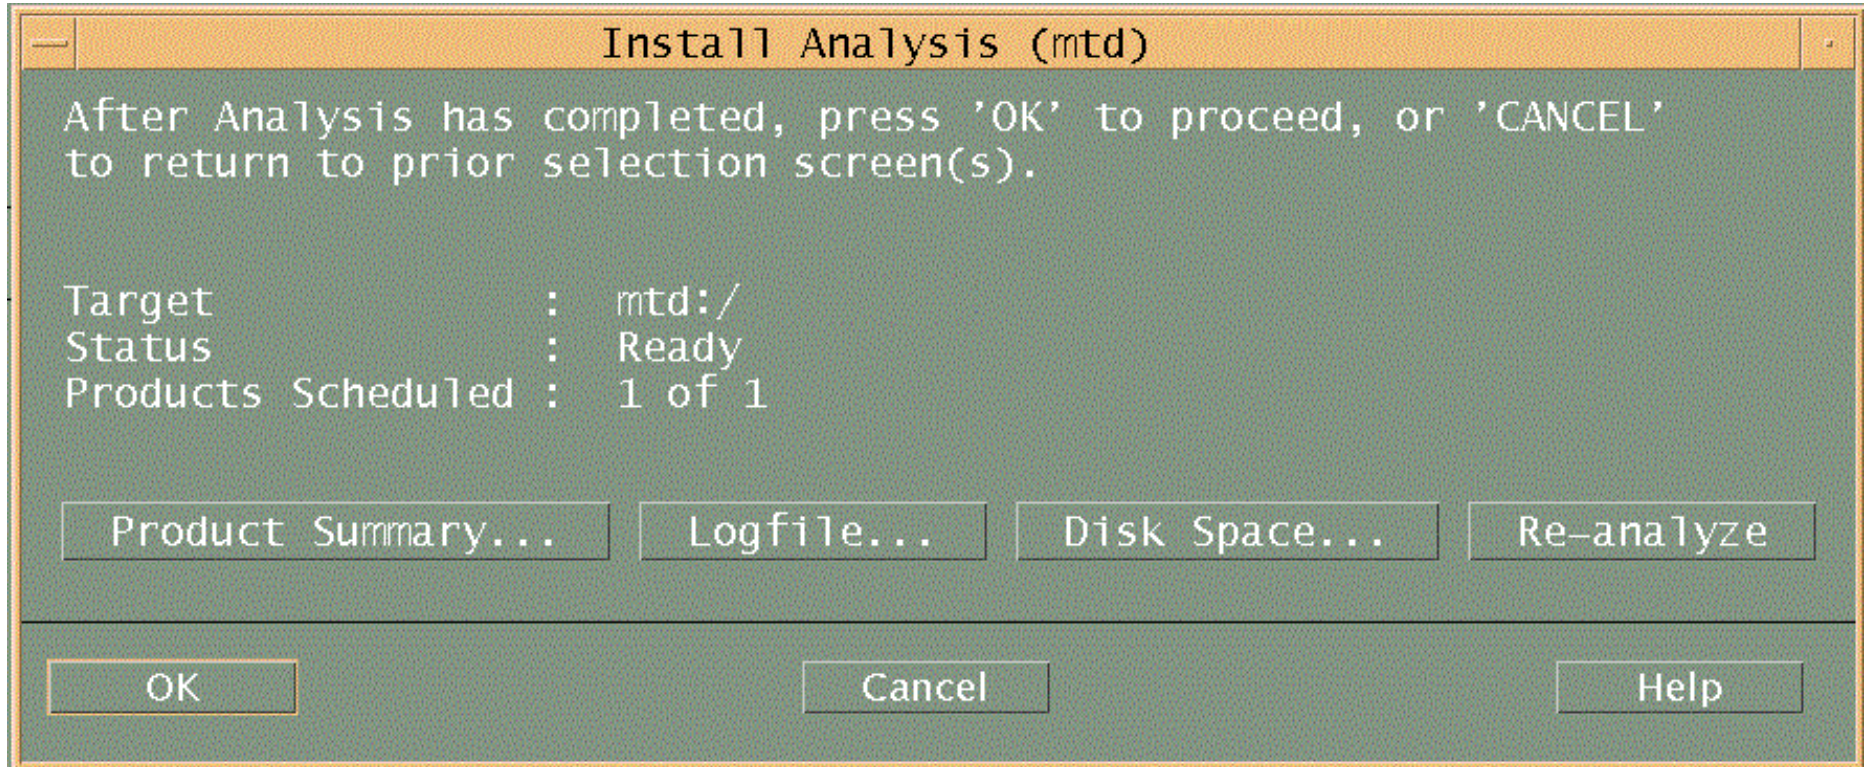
Install Analysis (mtd)

After Analysis has completed, press 'OK' to proceed, or 'CANCEL' to return to prior selection screen(s).

Target : mtd:/
Status : Ready
Products Scheduled : 1 of 1

Product Summary... Logfile... Disk Space... Re-analyze

OK Cancel Help